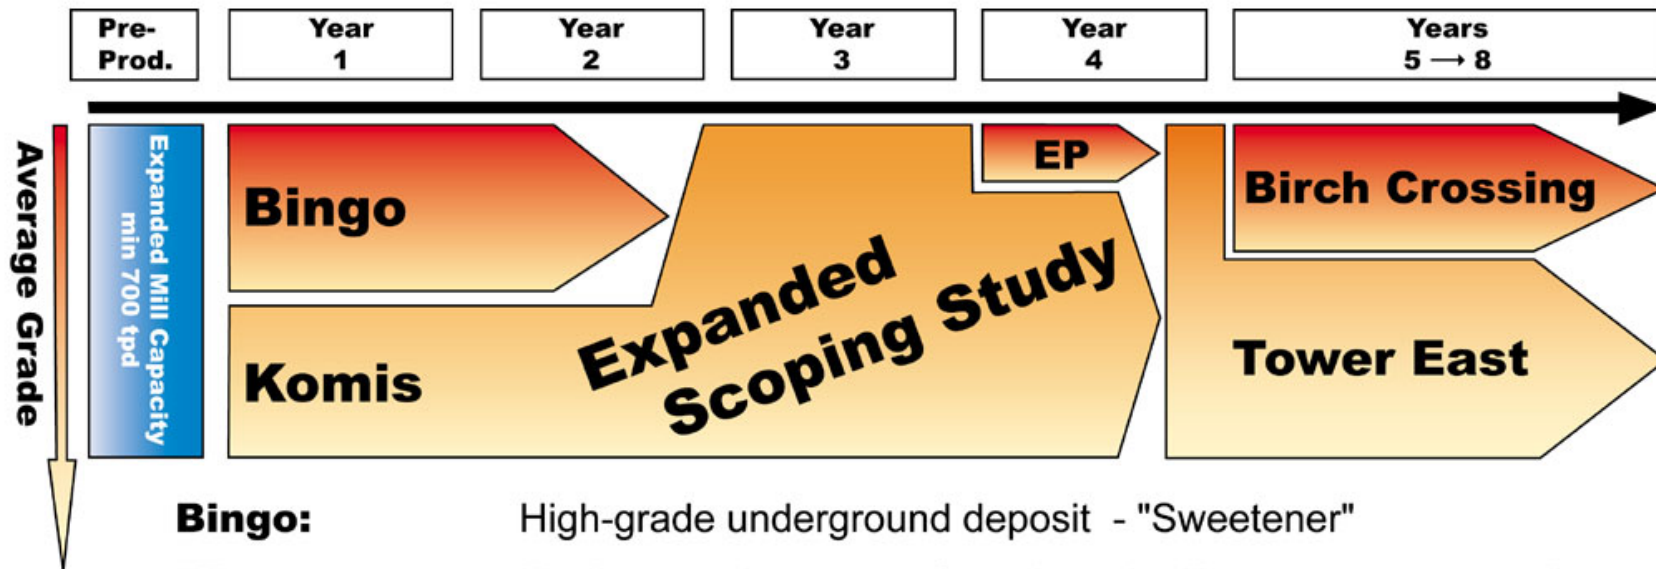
| Pre-Prod. | Year 1 | Year 2 | Year 3 | Year 4 | Years 5 $\longrightarrow$ 8 |
|---|---|---|---|---|---|

Average Grade

Expanded Mill Capacity min 700 tpd

Bingo

Komis

Expanded Scoping Study

EP

Birch Crossing

Tower East

Bingo: High-grade underground deposit - "Sweetener"